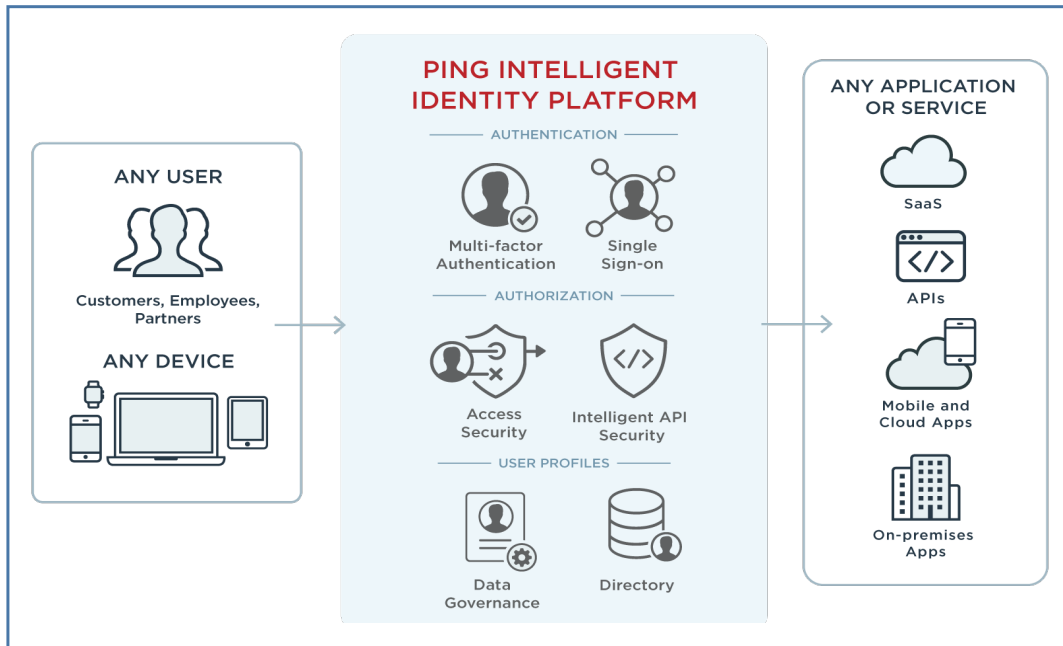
ANY USER

Customers, Employees, Partners

ANY DEVICE

PING INTELLIGENT IDENTITY PLATFORM

AUTHENTICATION

Multi-factor Authentication

Single Sign-on

AUTHORIZATION

Access Security

Intelligent API Security

USER PROFILES

Data Governance

Directory

ANY APPLICATION OR SERVICE

SaaS

APIs

Mobile and Cloud Apps

On-premises Apps